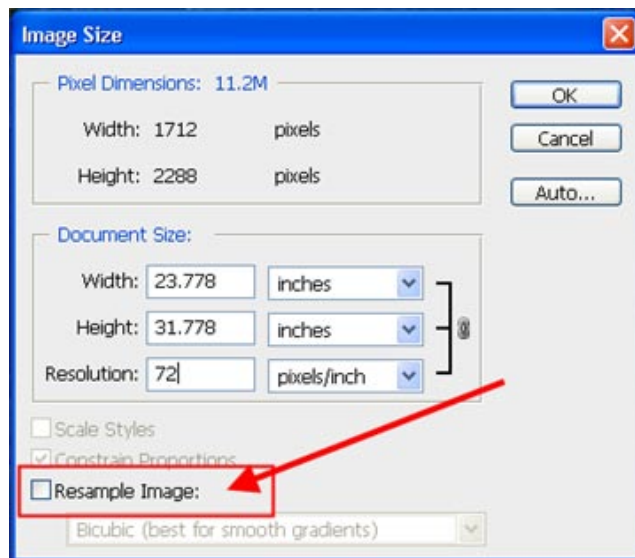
Image Size

Pixel Dimensions: 11.2M

Width: 1712 pixels

Height: 2288 pixels

OK

Cancel

Auto...

Document Size:

Width: 23.778 inches

Height: 31.778 inches

Resolution: 72 pixels/inch

Scale Styles

Constrain Proportions

Resample Image:

Bicubic (best for smooth gradients)